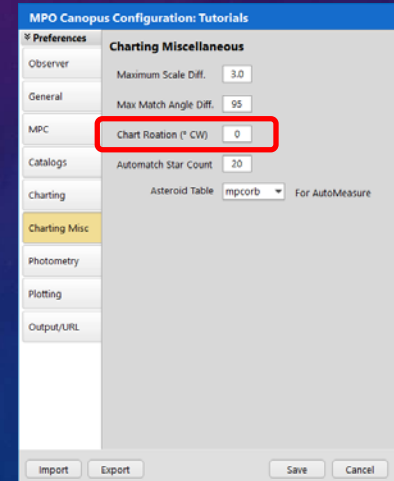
MPO Canopus Configuration: Tutorials

Preferences

Observer

General

MPC

Catalogs

Charting

Charting Misc

Photometry

Plotting

Output/URL

Charting Miscellaneous

Maximum Scale Diff. 3.0

Max Match Angle Diff. 95

Chart Roation (° CW) 0

Automatch Star Count 20

Asteroid Table mpcorb For AutoMeasure

Import Export Save Cancel